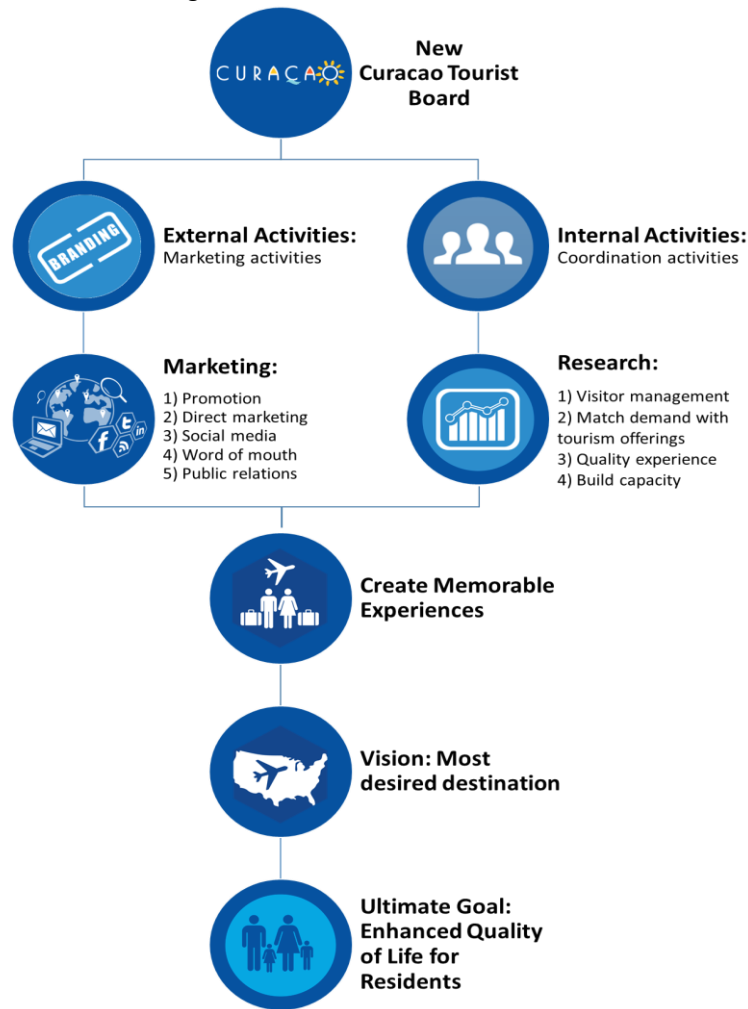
CURAÇAO

New Curacao Tourist Board

BRANDING

External Activities:
Marketing activities

Internal Activities:
Coordination activities

Marketing:
1) Promotion
2) Direct marketing
3) Social media
4) Word of mouth
5) Public relations

Research:
1) Visitor management
2) Match demand with tourism offerings
3) Quality experience
4) Build capacity

Create Memorable Experiences

Vision: Most desired destination

Ultimate Goal: Enhanced Quality of Life for Residents